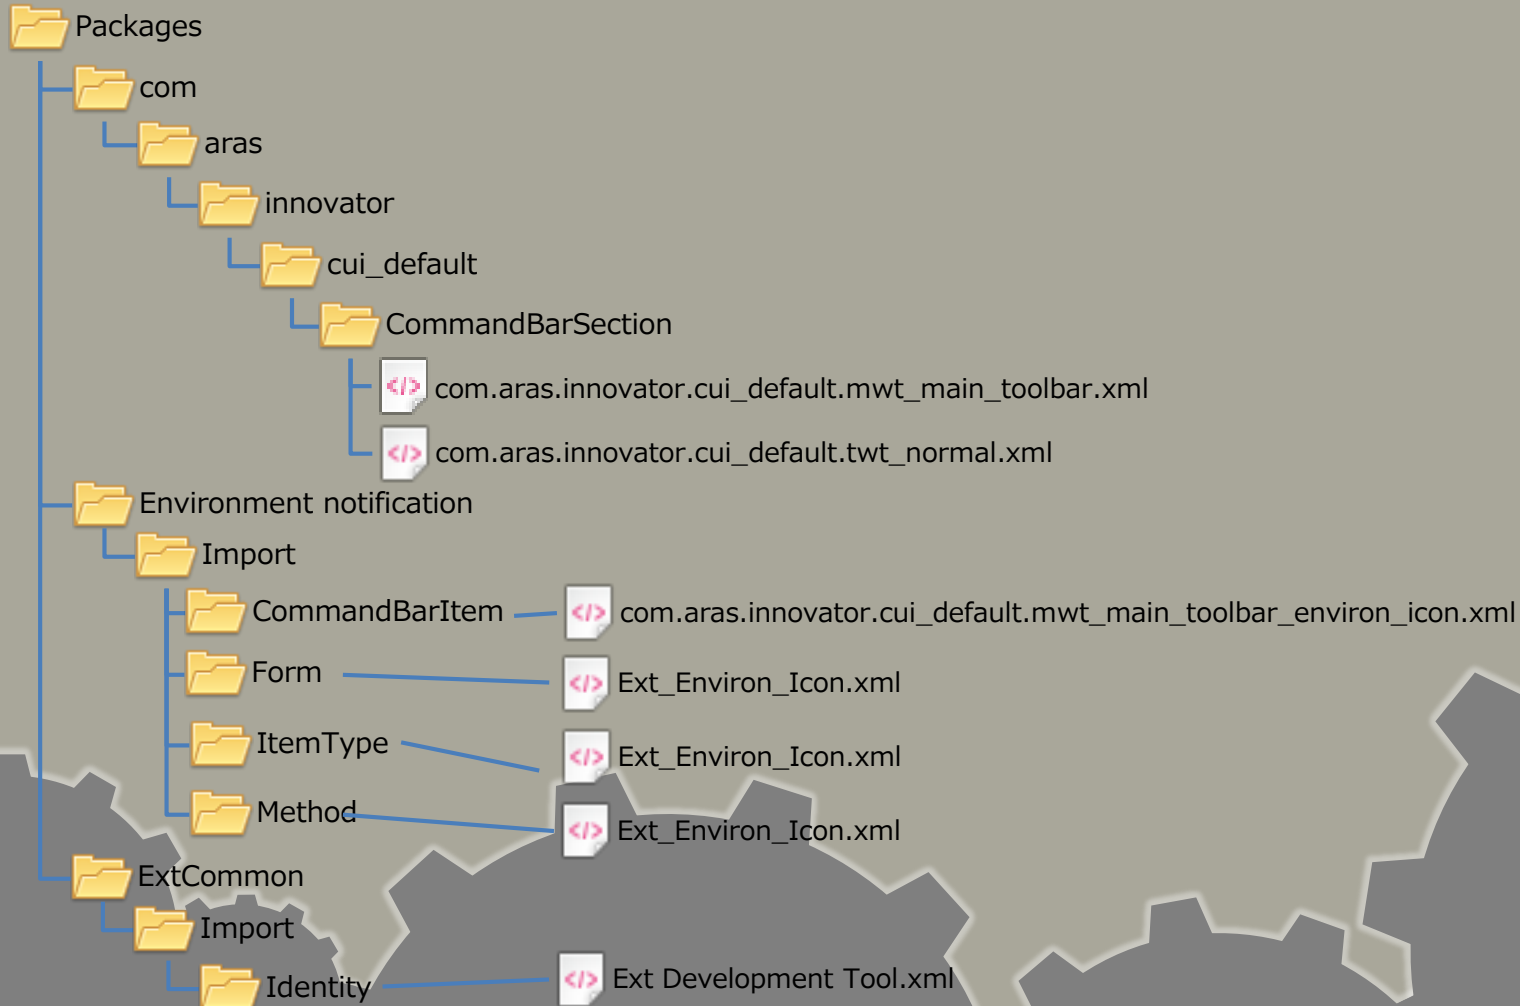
Packages
com
aras
innovator
cui_default
CommandBarSection
com.aras.innovator.cui_default.mwt_main_toolbar.xml
com.aras.innovator.cui_default.twt_normal.xml
Environment notification
Import
CommandBarItem
com.aras.innovator.cui_default.mwt_main_toolbar_environ_icon.xml
Form
Ext_Environ_Icon.xml
ItemType
Ext_Environ_Icon.xml
Method
Ext_Environ_Icon.xml
ExtCommon
Import
Identity
Ext Development Tool.xml